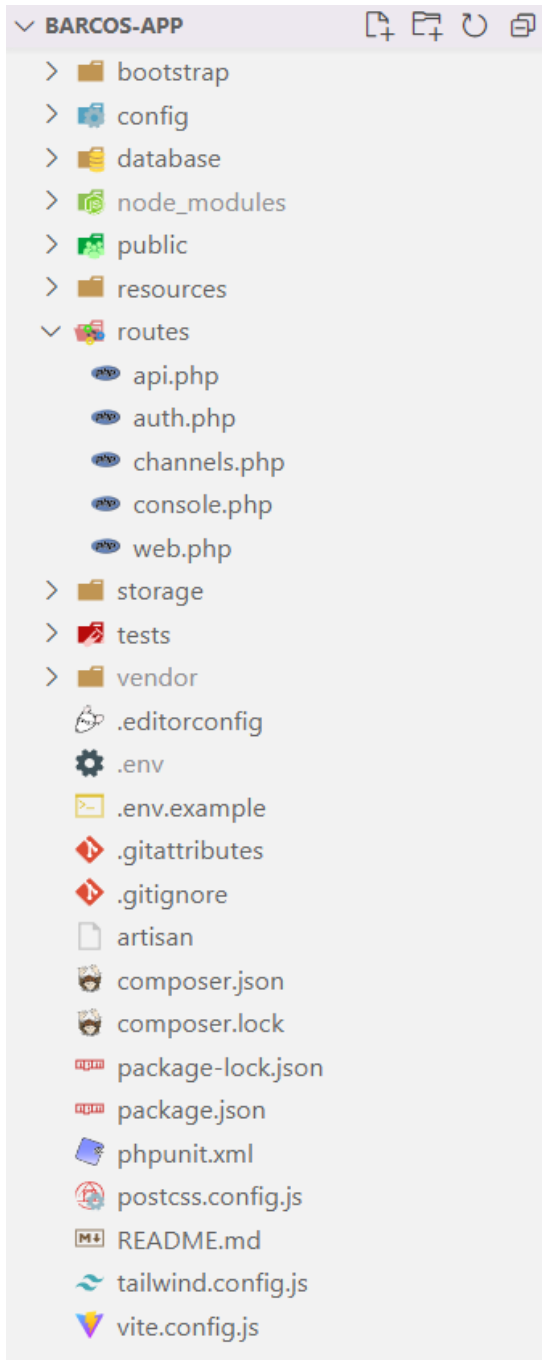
BARCOS-APP
bootstrap
config
database
node_modules
public
resources
routes
api.php
auth.php
channels.php
console.php
web.php
storage
tests
vendor
.editorconfig
.env
.env.example
.gitattributes
.gitignore
artisan
composer.json
composer.lock
package-lock.json
package.json
phpunit.xml
postcss.config.js
README.md
tailwind.config.js
vite.config.js